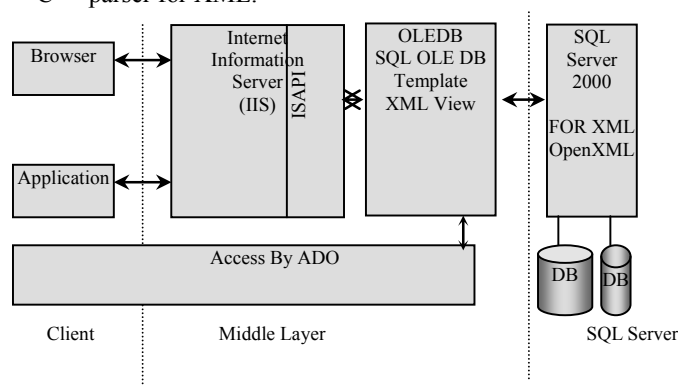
parser for XML.

Browser

Application

Internet Information Server (IIS)

ISAPI

OLEDB SQL OLE DB Template XML View

SQL Server 2000

FOR XML OpenXML

Access By ADO

DB

DB

Client

Middle Layer

SQL Server